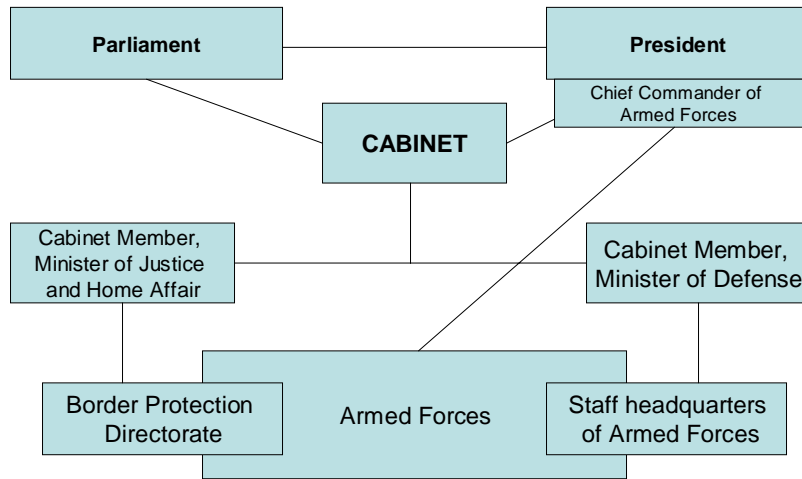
Parliament

President

Chief Commander of Armed Forces

CABINET

Cabinet Member, Minister of Justice and Home Affair

Cabinet Member, Minister of Defense

Border Protection Directorate

Armed Forces

Staff headquarters of Armed Forces